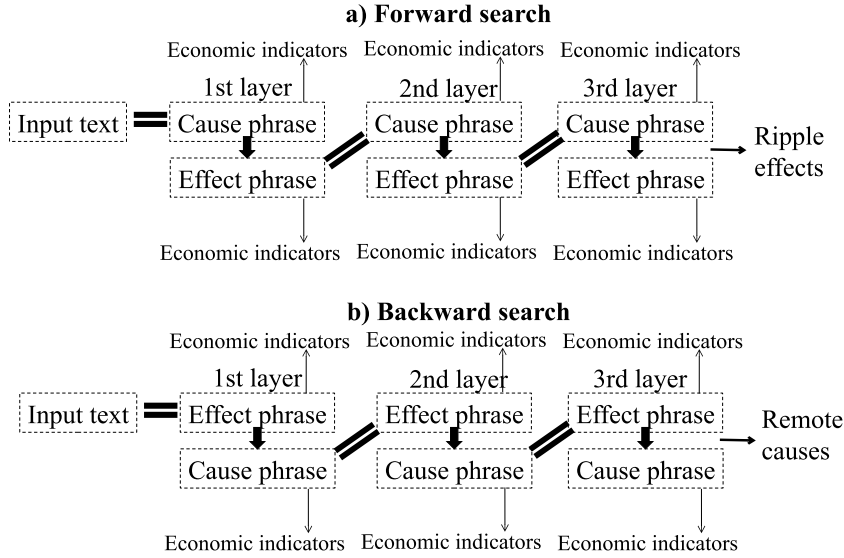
a) Forward search

Economic indicators
1st layer
Input text
Cause phrase
Effect phrase
Economic indicators

Economic indicators
2nd layer
Cause phrase
Effect phrase
Economic indicators

Economic indicators
3rd layer
Cause phrase
Effect phrase
Economic indicators

Ripple effects

b) Backward search

Economic indicators
1st layer
Input text
Effect phrase
Cause phrase
Economic indicators

Economic indicators
2nd layer
Effect phrase
Cause phrase
Economic indicators

Economic indicators
3rd layer
Effect phrase
Cause phrase
Economic indicators

Remote causes